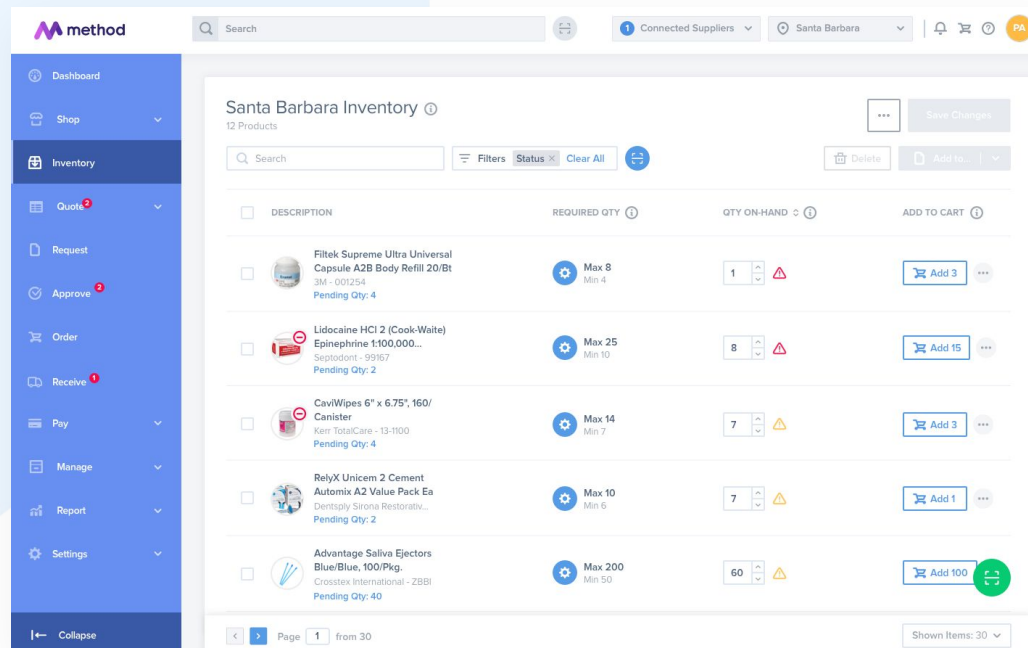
method

Search

1 Connected Suppliers

Santa Barbara

PA

Dashboard

Shop

Inventory

Quote 2

Request

Approve 2

Order

Receive 1

Pay

Manage

Report

Settings

Collapse

Santa Barbara Inventory

12 Products

Save Changes

Search

Filters Status × Clear All

Delete

Add to...

| DESCRIPTION | REQUIRED QTY | QTY ON-HAND | ADD TO CART |
|---|---|---|---|
| Filtek Supreme Ultra Universal Capsule A2B Body Refill 20/Bt 3M - 001254 Pending Qty: 4 | Max 8 Min 4 | 1 | Add 3 |
| Lidocaine HCl 2 (Cook-Waite) Epinephrine 1:100,000... Septodont - 99167 Pending Qty: 2 | Max 25 Min 10 | 8 | Add 15 |
| CaviWipes 6" x 6.75", 160/ Canister Kerr TotalCare - 13-1100 Pending Qty: 4 | Max 14 Min 7 | 7 | Add 3 |
| RelyX Unicem 2 Cement Automix A2 Value Pack Ea Dentsply Sirona Restorativ... Pending Qty: 2 | Max 10 Min 6 | 7 | Add 1 |
| Advantage Saliva Ejectors Blue/Blue, 100/Pkg. Crosstex International - ZBBI Pending Qty: 40 | Max 200 Min 50 | 60 | Add 100 |

Page 1 from 30

Shown Items: 30